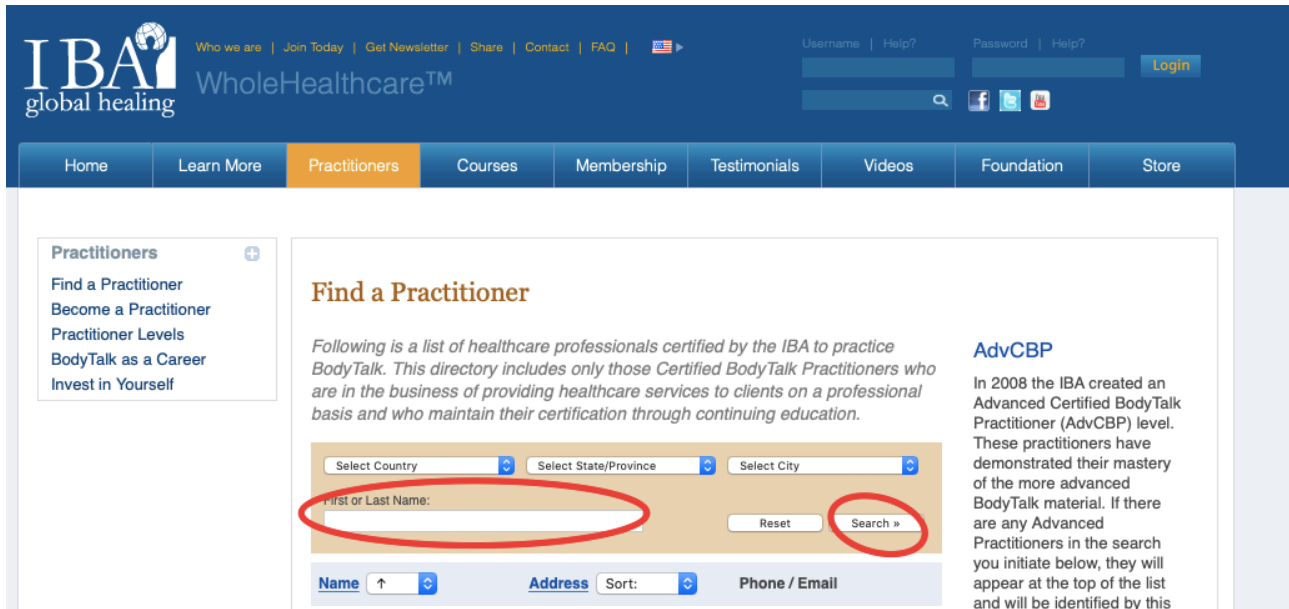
IBA global healing

Who we are | Join Today | Get Newsletter | Share | Contact | FAQ |

WholeHealthcare™

Username | Help?
Password | Help?
Login

Home | Learn More | Practitioners | Courses | Membership | Testimonials | Videos | Foundation | Store

Practitioners
Find a Practitioner
Become a Practitioner
Practitioner Levels
BodyTalk as a Career
Invest in Yourself

Find a Practitioner

Following is a list of healthcare professionals certified by the IBA to practice BodyTalk. This directory includes only those Certified BodyTalk Practitioners who are in the business of providing healthcare services to clients on a professional basis and who maintain their certification through continuing education.

Select Country
Select State/Province
Select City
First or Last Name:
Reset
Search »

Name ↑
Address Sort:
Phone / Email

AdvCBP

In 2008 the IBA created an Advanced Certified BodyTalk Practitioner (AdvCBP) level. These practitioners have demonstrated their mastery of the more advanced BodyTalk material. If there are any Advanced Practitioners in the search you initiate below, they will appear at the top of the list and will be identified by this